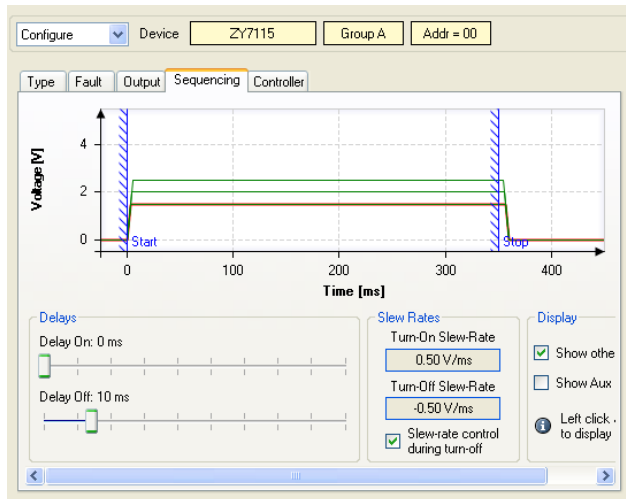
Configure
Device
ZY7115
Group A
Addr = 00

Type
Fault
Output
Sequencing
Controller

Voltage [V]
4
2
0
Start
Stop
0
100
200
300
400
Time [ms]

Delays
Delay On: 0 ms
Delay Off: 10 ms

Slew Rates
Turn-On Slew-Rate
0.50 V/ms
Turn-Off Slew-Rate
-0.50 V/ms
Slew-rate control during turn-off

Display
Show othe
Show Aux
Left click
to display